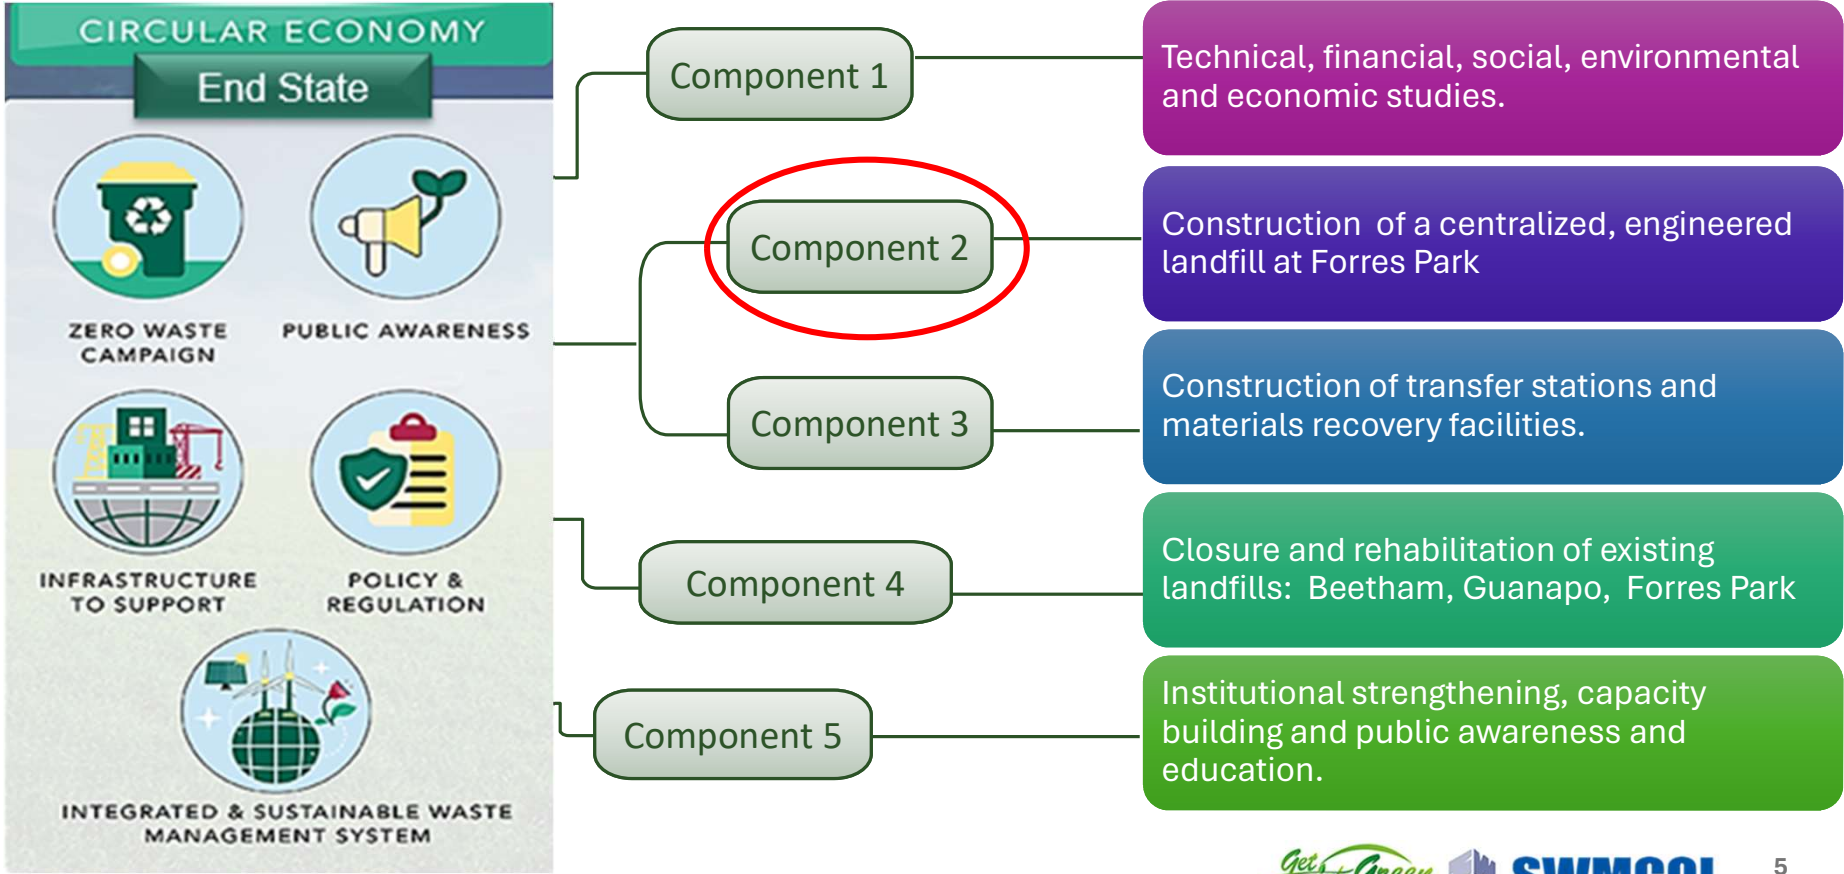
CIRCULAR ECONOMY
End State

ZERO WASTE CAMPAIGN

PUBLIC AWARENESS

INFRASTRUCTURE TO SUPPORT

POLICY & REGULATION

INTEGRATED & SUSTAINABLE WASTE MANAGEMENT SYSTEM

Component 1

Technical, financial, social, environmental and economic studies.

Component 2

Construction of a centralized, engineered landfill at Forres Park

Component 3

Construction of transfer stations and materials recovery facilities.

Component 4

Closure and rehabilitation of existing landfills: Beetham, Guanapo, Forres Park

Component 5

Institutional strengthening, capacity building and public awareness and education.

Get Green

SWMCOL

5